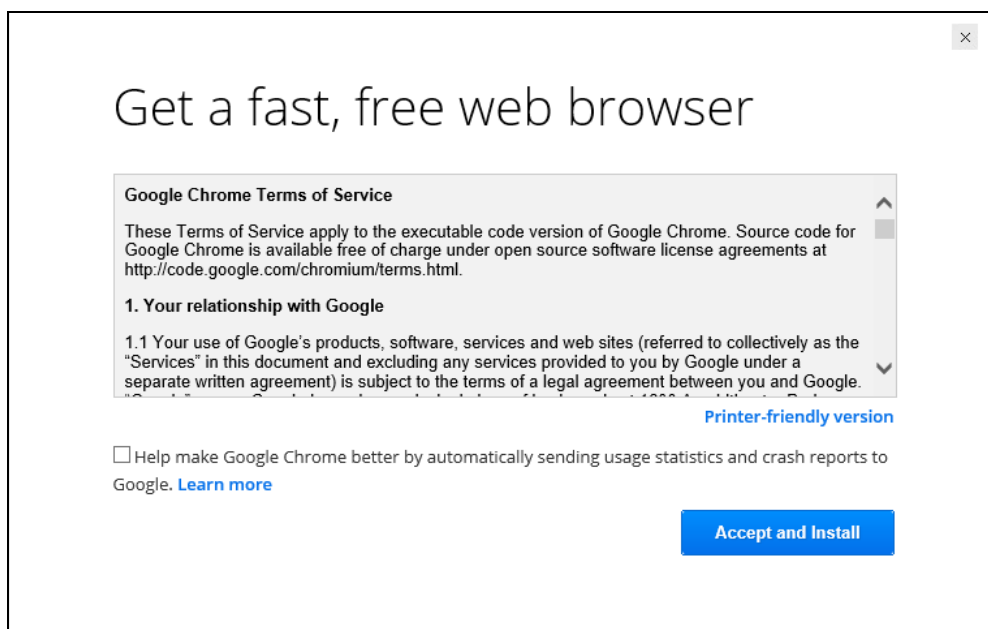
×

Get a fast, free web browser

Google Chrome Terms of Service

These Terms of Service apply to the executable code version of Google Chrome. Source code for Google Chrome is available free of charge under open source software license agreements at http://code.google.com/chromium/terms.html.

1. Your relationship with Google

1.1 Your use of Google's products, software, services and web sites (referred to collectively as the "Services" in this document and excluding any services provided to you by Google under a separate written agreement) is subject to the terms of a legal agreement between you and Google. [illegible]

Printer-friendly version

Help make Google Chrome better by automatically sending usage statistics and crash reports to Google. Learn more

Accept and Install